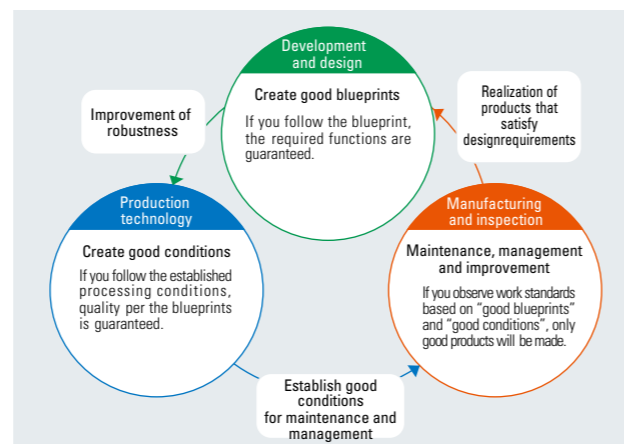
Development and design

Create good blueprints

If you follow the blueprint, the required functions are guaranteed.

Improvement of robustness

Realization of products that satisfy designrequirements

Production technology

Create good conditions

If you follow the established processing conditions, quality per the blueprints is guaranteed.

Manufacturing and inspection

Maintenance, management and improvement

If you observe work standards based on “good blueprints” and “good conditions”, only good products will be made.

Establish good conditions for maintenance and management